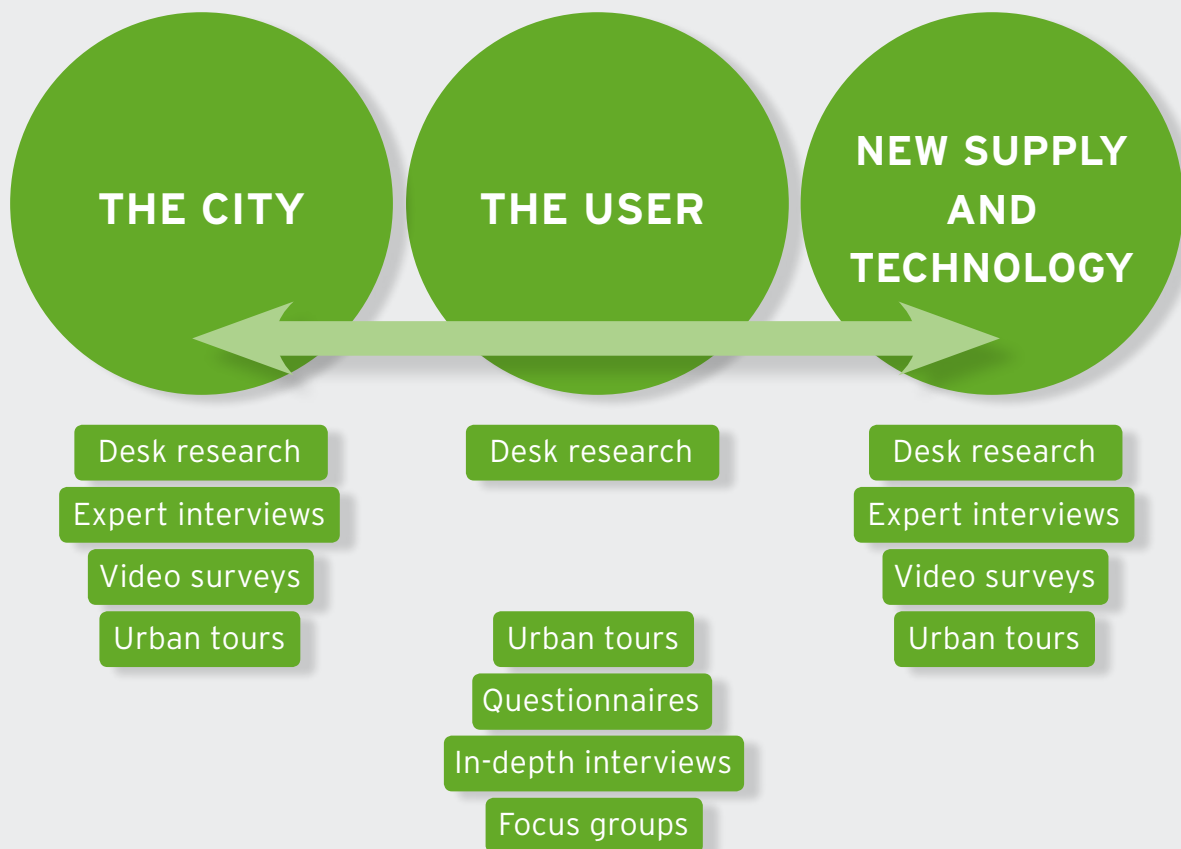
THE CITY

THE USER

NEW SUPPLY AND TECHNOLOGY

Desk research
Expert interviews
Video surveys
Urban tours

Desk research
Urban tours
Questionnaires
In-depth interviews
Focus groups

Desk research
Expert interviews
Video surveys
Urban tours